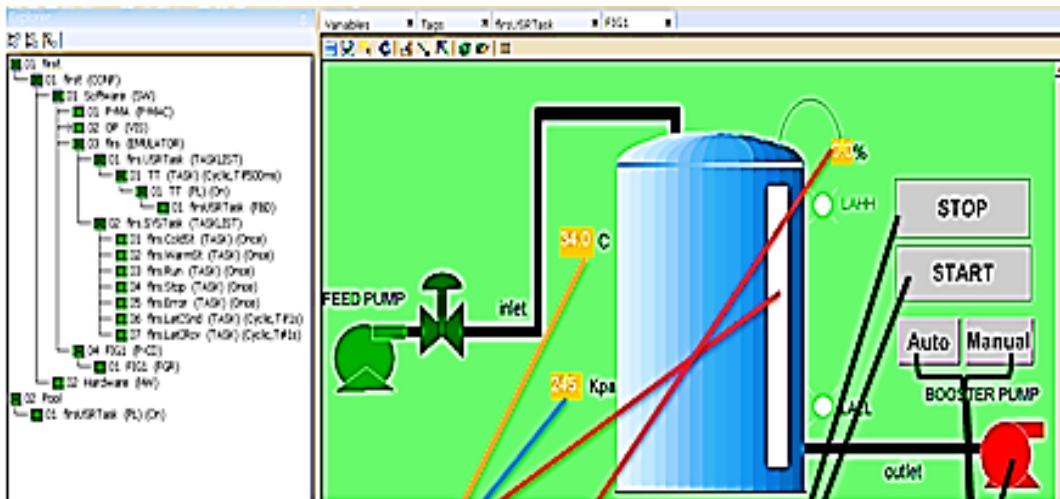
Explorer

01 first
01 first (CONF)
01 Software (SW)
01 PHMA (PHMAC)
02 OP (VIS)
03 firs (EMULATOR)
01 firs.USRTask (TASKLIST)
01 TT (TASK) (Cyclic,T#500ms)
01 TT (PL) (On)
01 firstUSRTask (FBD)
02 firs.SYSTask (TASKLIST)
01 firs.ColdSt (TASK) (Once)
02 firs.WarmSt (TASK) (Once)
03 firs.Run (TASK) (Once)
04 firs.Stop (TASK) (Once)
05 firs.Error (TASK) (Once)
06 firs.LatCSnd (TASK) (Cyclic,T#1s)
07 firs.LatCRcv (TASK) (Cyclic,T#1s)
04 FIG1 (PICC)
01 FIG1 (FGR)
02 Hardware (HW)
02 Pool
01 firstUSRTask (PL) (On)

Variables | Tags | firstUSRTask | FIG1

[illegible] %
LAHH
STOP
34.0 C
START
FEED PUMP
inlet
Auto
Manual
24.5 Kpa
BOOSTER PUMP
LAL
outlet